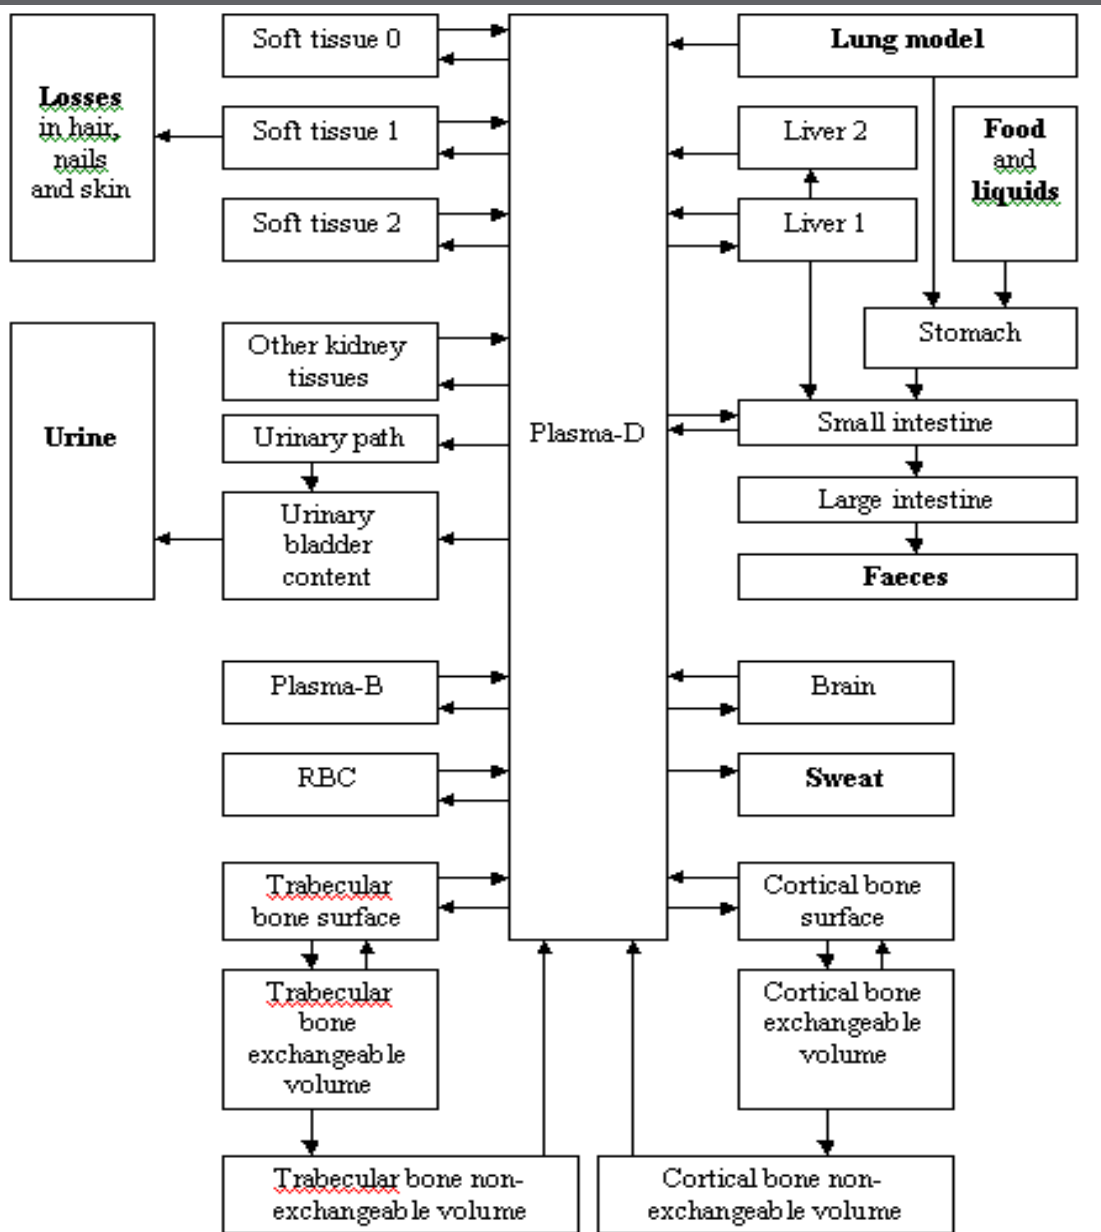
Losses in hair, nails and skin

Soft tissue 0

Soft tissue 1

Soft tissue 2

Urine

Other kidney tissues

Urinary path

Urinary bladder content

Plasma-B

RBC

Trabecular bone surface

Trabecular bone exchangeable volume

Trabecular bone non-exchangeable volume

Plasma-D

Lung model

Liver 2

Food and liquids

Liver 1

Stomach

Small intestine

Large intestine

Faeces

Brain

Sweat

Cortical bone surface

Cortical bone exchangeable volume

Cortical bone non-exchangeable volume